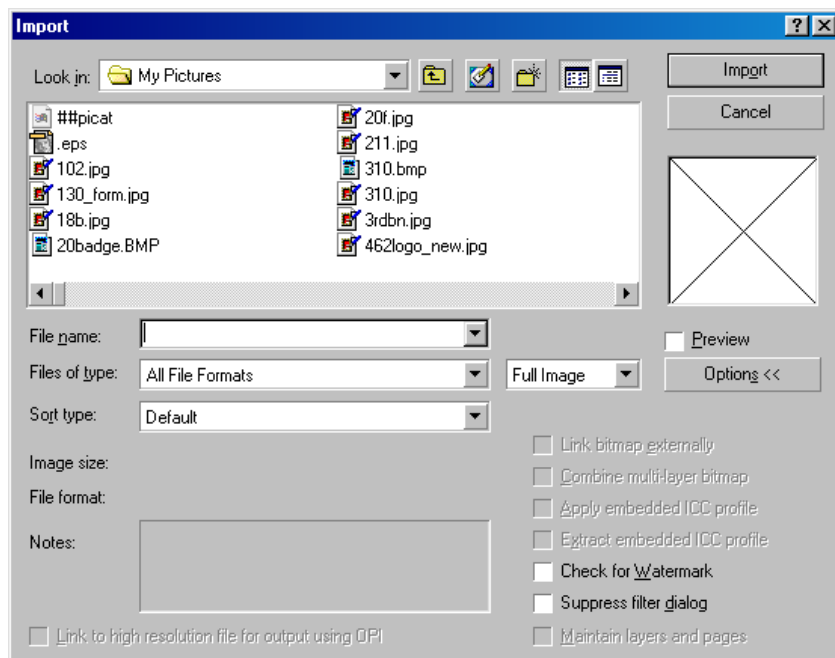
Import

? X

Look in: My Pictures

Import

Cancel

##picat
.eps
102.jpg
130_form.jpg
18b.jpg
20badge.BMP
20f.jpg
211.jpg
310.bmp
310.jpg
3rdbn.jpg
462logo_new.jpg

File name:

Files of type: All File Formats

Full Image

Sort type: Default

Preview

Options <<

Image size:

File format:

Notes:

Link bitmap externally

Combine multi-layer bitmap

Apply embedded ICC profile

Extract embedded ICC profile

Check for Watermark

Suppress filter dialog

Link to high resolution file for output using OPI

Maintain layers and pages